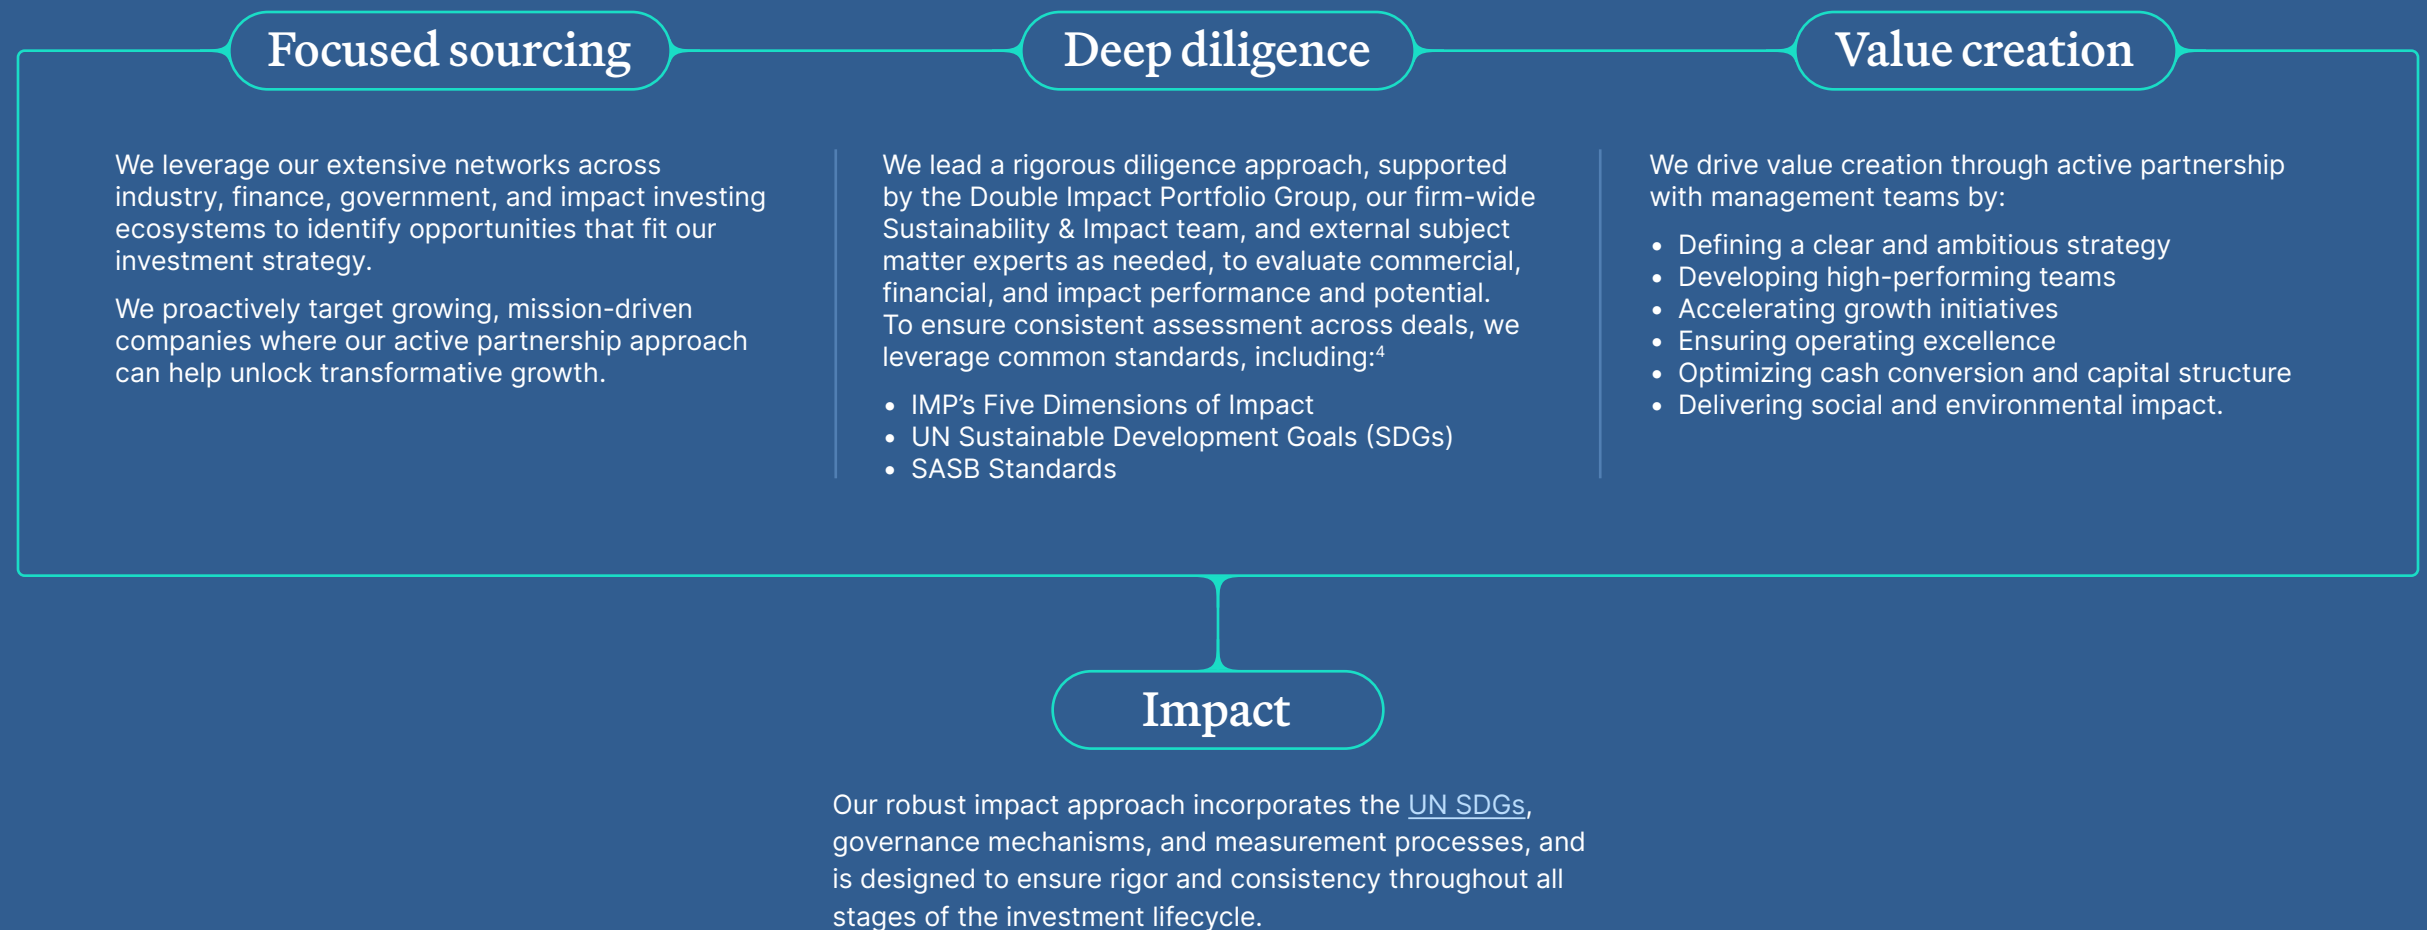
Focused sourcing

We leverage our extensive networks across industry, finance, government, and impact investing ecosystems to identify opportunities that fit our investment strategy.

We proactively target growing, mission-driven companies where our active partnership approach can help unlock transformative growth.

Deep diligence

We lead a rigorous diligence approach, supported by the Double Impact Portfolio Group, our firm-wide Sustainability & Impact team, and external subject matter experts as needed, to evaluate commercial, financial, and impact performance and potential. To ensure consistent assessment across deals, we leverage common standards, including:$^4$

- IMP's Five Dimensions of Impact
- UN Sustainable Development Goals (SDGs)
- SASB Standards

Value creation

We drive value creation through active partnership with management teams by:

- Defining a clear and ambitious strategy
- Developing high-performing teams
- Accelerating growth initiatives
- Ensuring operating excellence
- Optimizing cash conversion and capital structure
- Delivering social and environmental impact.

Impact

Our robust impact approach incorporates the UN SDGs, governance mechanisms, and measurement processes, and is designed to ensure rigor and consistency throughout all stages of the investment lifecycle.